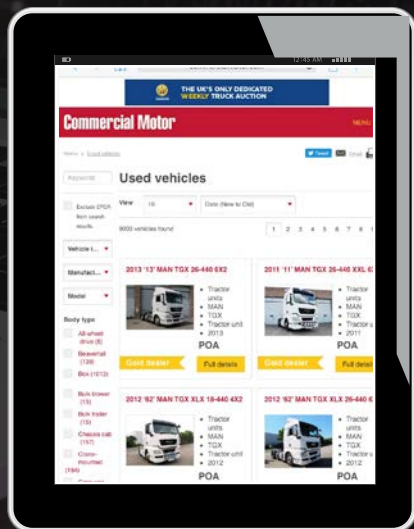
12:45 AM

THE UK'S ONLY DEDICATED WEEKLY TRUCK AUCTION

Commercial Motor

MENU

Tweet Email

Keyword

Used vehicles

Exclude CPC/A from search results

View 10 Date (New to Old)

9000 vehicles found

1 2 3 4 5 6 7 8

Vehicle t...

Manufact...

Model

Body type

All-wheel drive (6)

Beavertail (139)

Box (1012)

Bulk tipper (15)

Bulk trailer (15)

Chassis cab (157)

Crane-mounted (194)

2013 '13' MAN TGX 26-440 6X2

- Tractor units
- MAN
- TGX
- Tractor unit
- 2013

POA

Gold dealer

Full details

2011 '11' MAN TGX 26-440 XXL 6

- Tractor units
- MAN
- TGX
- Tractor u
- 2011

POA

Gold dealer

Full details

2012 '62' MAN TGX XLX 18-440 4X2

- Tractor units
- MAN
- TGX
- Tractor unit
- 2012

POA

2012 '62' MAN TGX XLX 18-440 4

- Tractor units
- MAN
- TGX
- Tractor u
- 2012

POA